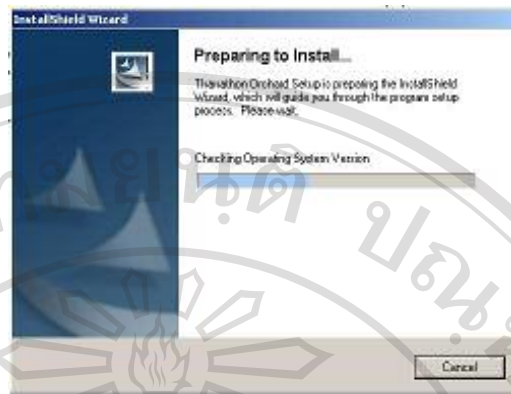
InstallShield Wizard

Preparing to Install...

Thanathon Orchard Setup is preparing the InstallShield Wizard, which will guide you through the program setup process. Please wait.

Checking Operating System Version

Cancel